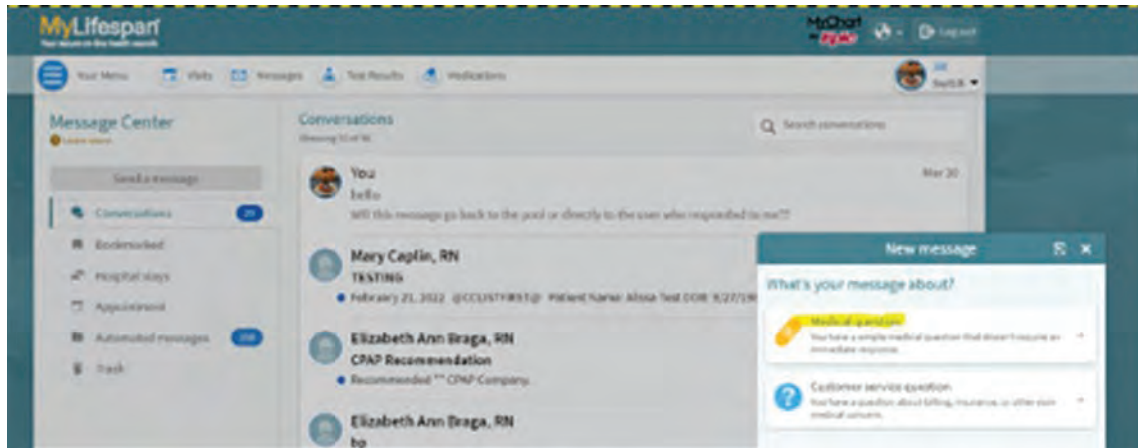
MyLifespan
Your secure on-line health records

MyChart by Epic
Log out

Your Menu
Visits
Messages
Test Results
Medications

Jill
Switch

Message Center
Learn more

Send a message
Conversations 29
Bookmarked
Hospital stays
Appointment
Automated messages 208
Trash

Conversations
Showing 10 of 96

Search conversations

You
hello
Will this message go back to the pool or directly to the user who responded to me??
Mar 30

Mary Caplin, RN
TESTING
February 21, 2022 @CCLISTFIRST@ Patient Name: Alissa Test DOB: 8/27/19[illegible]

Elizabeth Ann Braga, RN
CPAP Recommendation
Recommended *** CPAP Company.

Elizabeth Ann Braga, RN
ho

New message
What's your message about?

Medical question
You have a simple medical question that doesn't require an immediate response.

Customer service question
You have a question about billing, insurance, or other non-medical concerns.